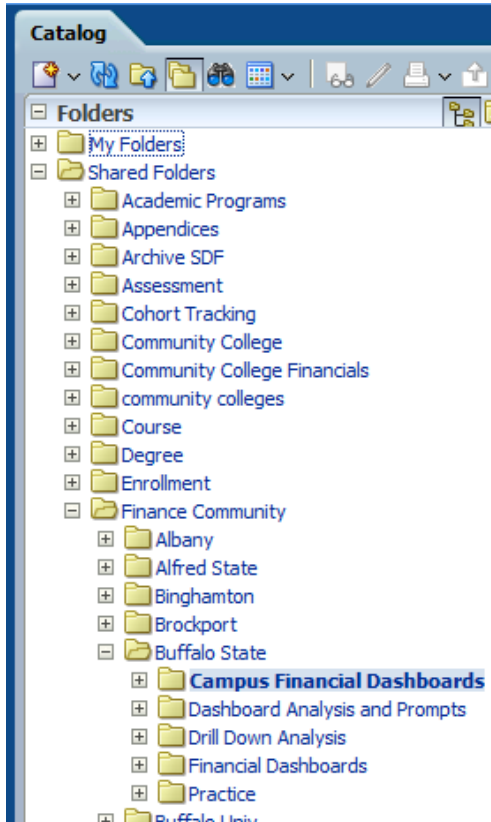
Catalog

Folders

My Folders
Shared Folders
Academic Programs
Appendices
Archive SDF
Assessment
Cohort Tracking
Community College
Community College Financials
community colleges
Course
Degree
Enrollment
Finance Community
Albany
Alfred State
Binghamton
Brockport
Buffalo State
Campus Financial Dashboards
Dashboard Analysis and Prompts
Drill Down Analysis
Financial Dashboards
Practice
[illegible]